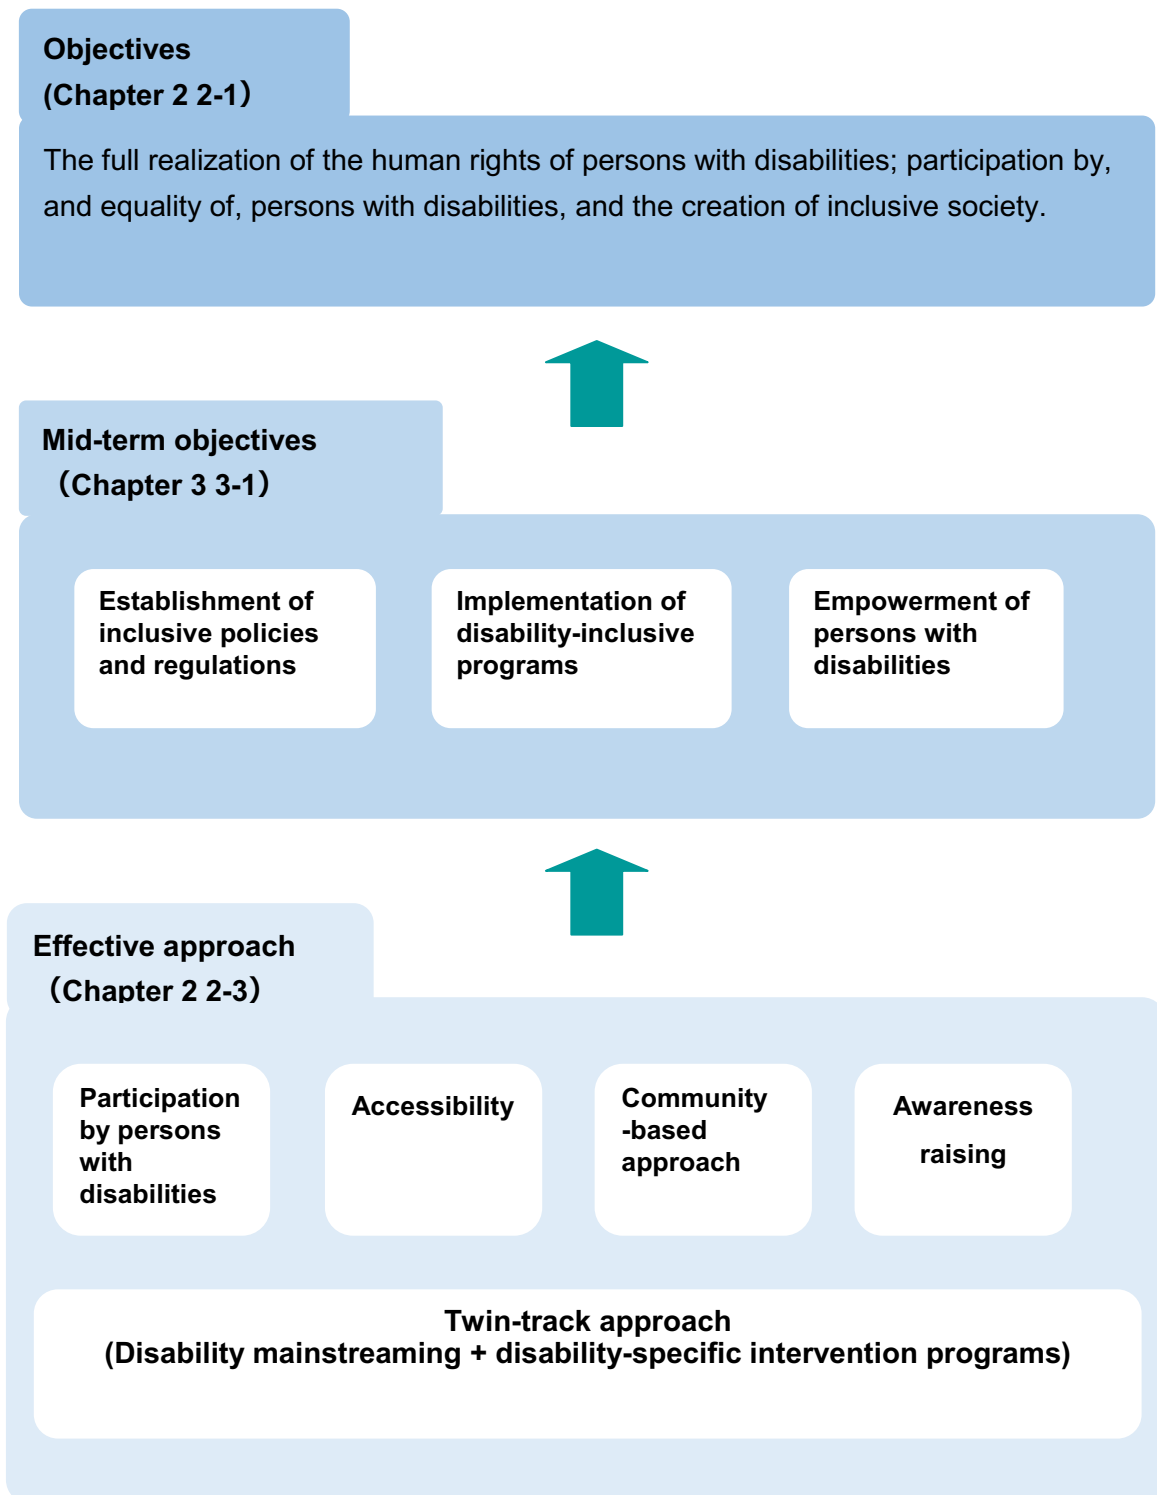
Objectives
(Chapter 2 2-1）

The full realization of the human rights of persons with disabilities; participation by, and equality of, persons with disabilities, and the creation of inclusive society.

Mid-term objectives
（Chapter 3 3-1）

Establishment of inclusive policies and regulations

Implementation of disability-inclusive programs

Empowerment of persons with disabilities

Effective approach
（Chapter 2 2-3）

Participation by persons with disabilities

Accessibility

Community -based approach

Awareness raising

Twin-track approach
(Disability mainstreaming + disability-specific intervention programs)